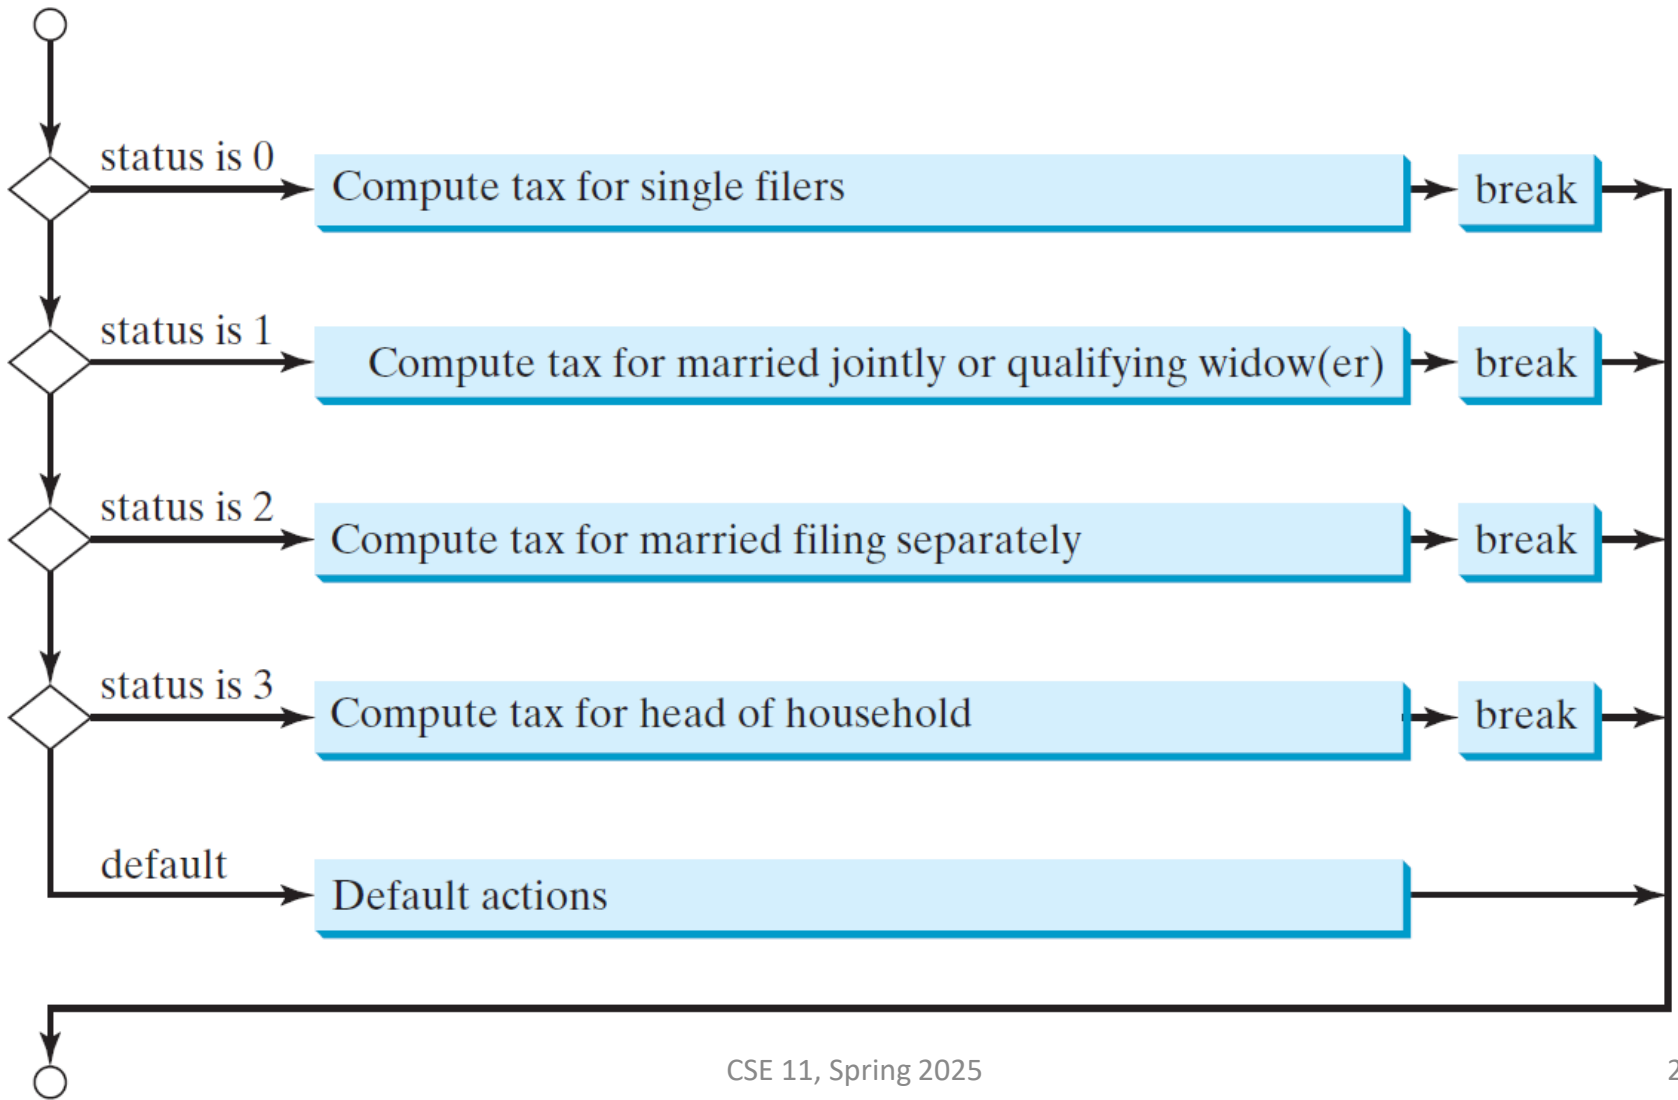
status is 0
Compute tax for single filers
break

status is 1
Compute tax for married jointly or qualifying widow(er)
break

status is 2
Compute tax for married filing separately
break

status is 3
Compute tax for head of household
break

default
Default actions

CSE 11, Spring 2025

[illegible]